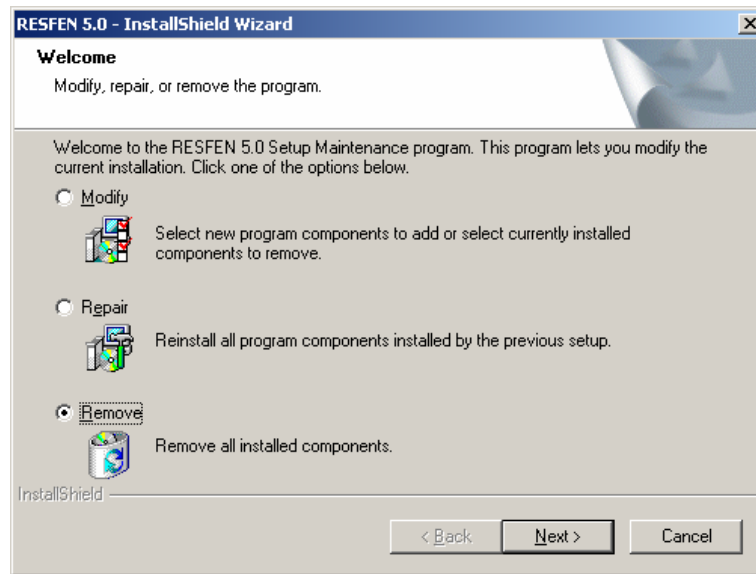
RESFEN 5.0 - InstallShield Wizard

Welcome

Modify, repair, or remove the program.

Welcome to the RESFEN 5.0 Setup Maintenance program. This program lets you modify the current installation. Click one of the options below.

Modify

Select new program components to add or select currently installed components to remove.

Repair

Reinstall all program components installed by the previous setup.

Remove

Remove all installed components.

InstallShield

< Back

Next >

Cancel